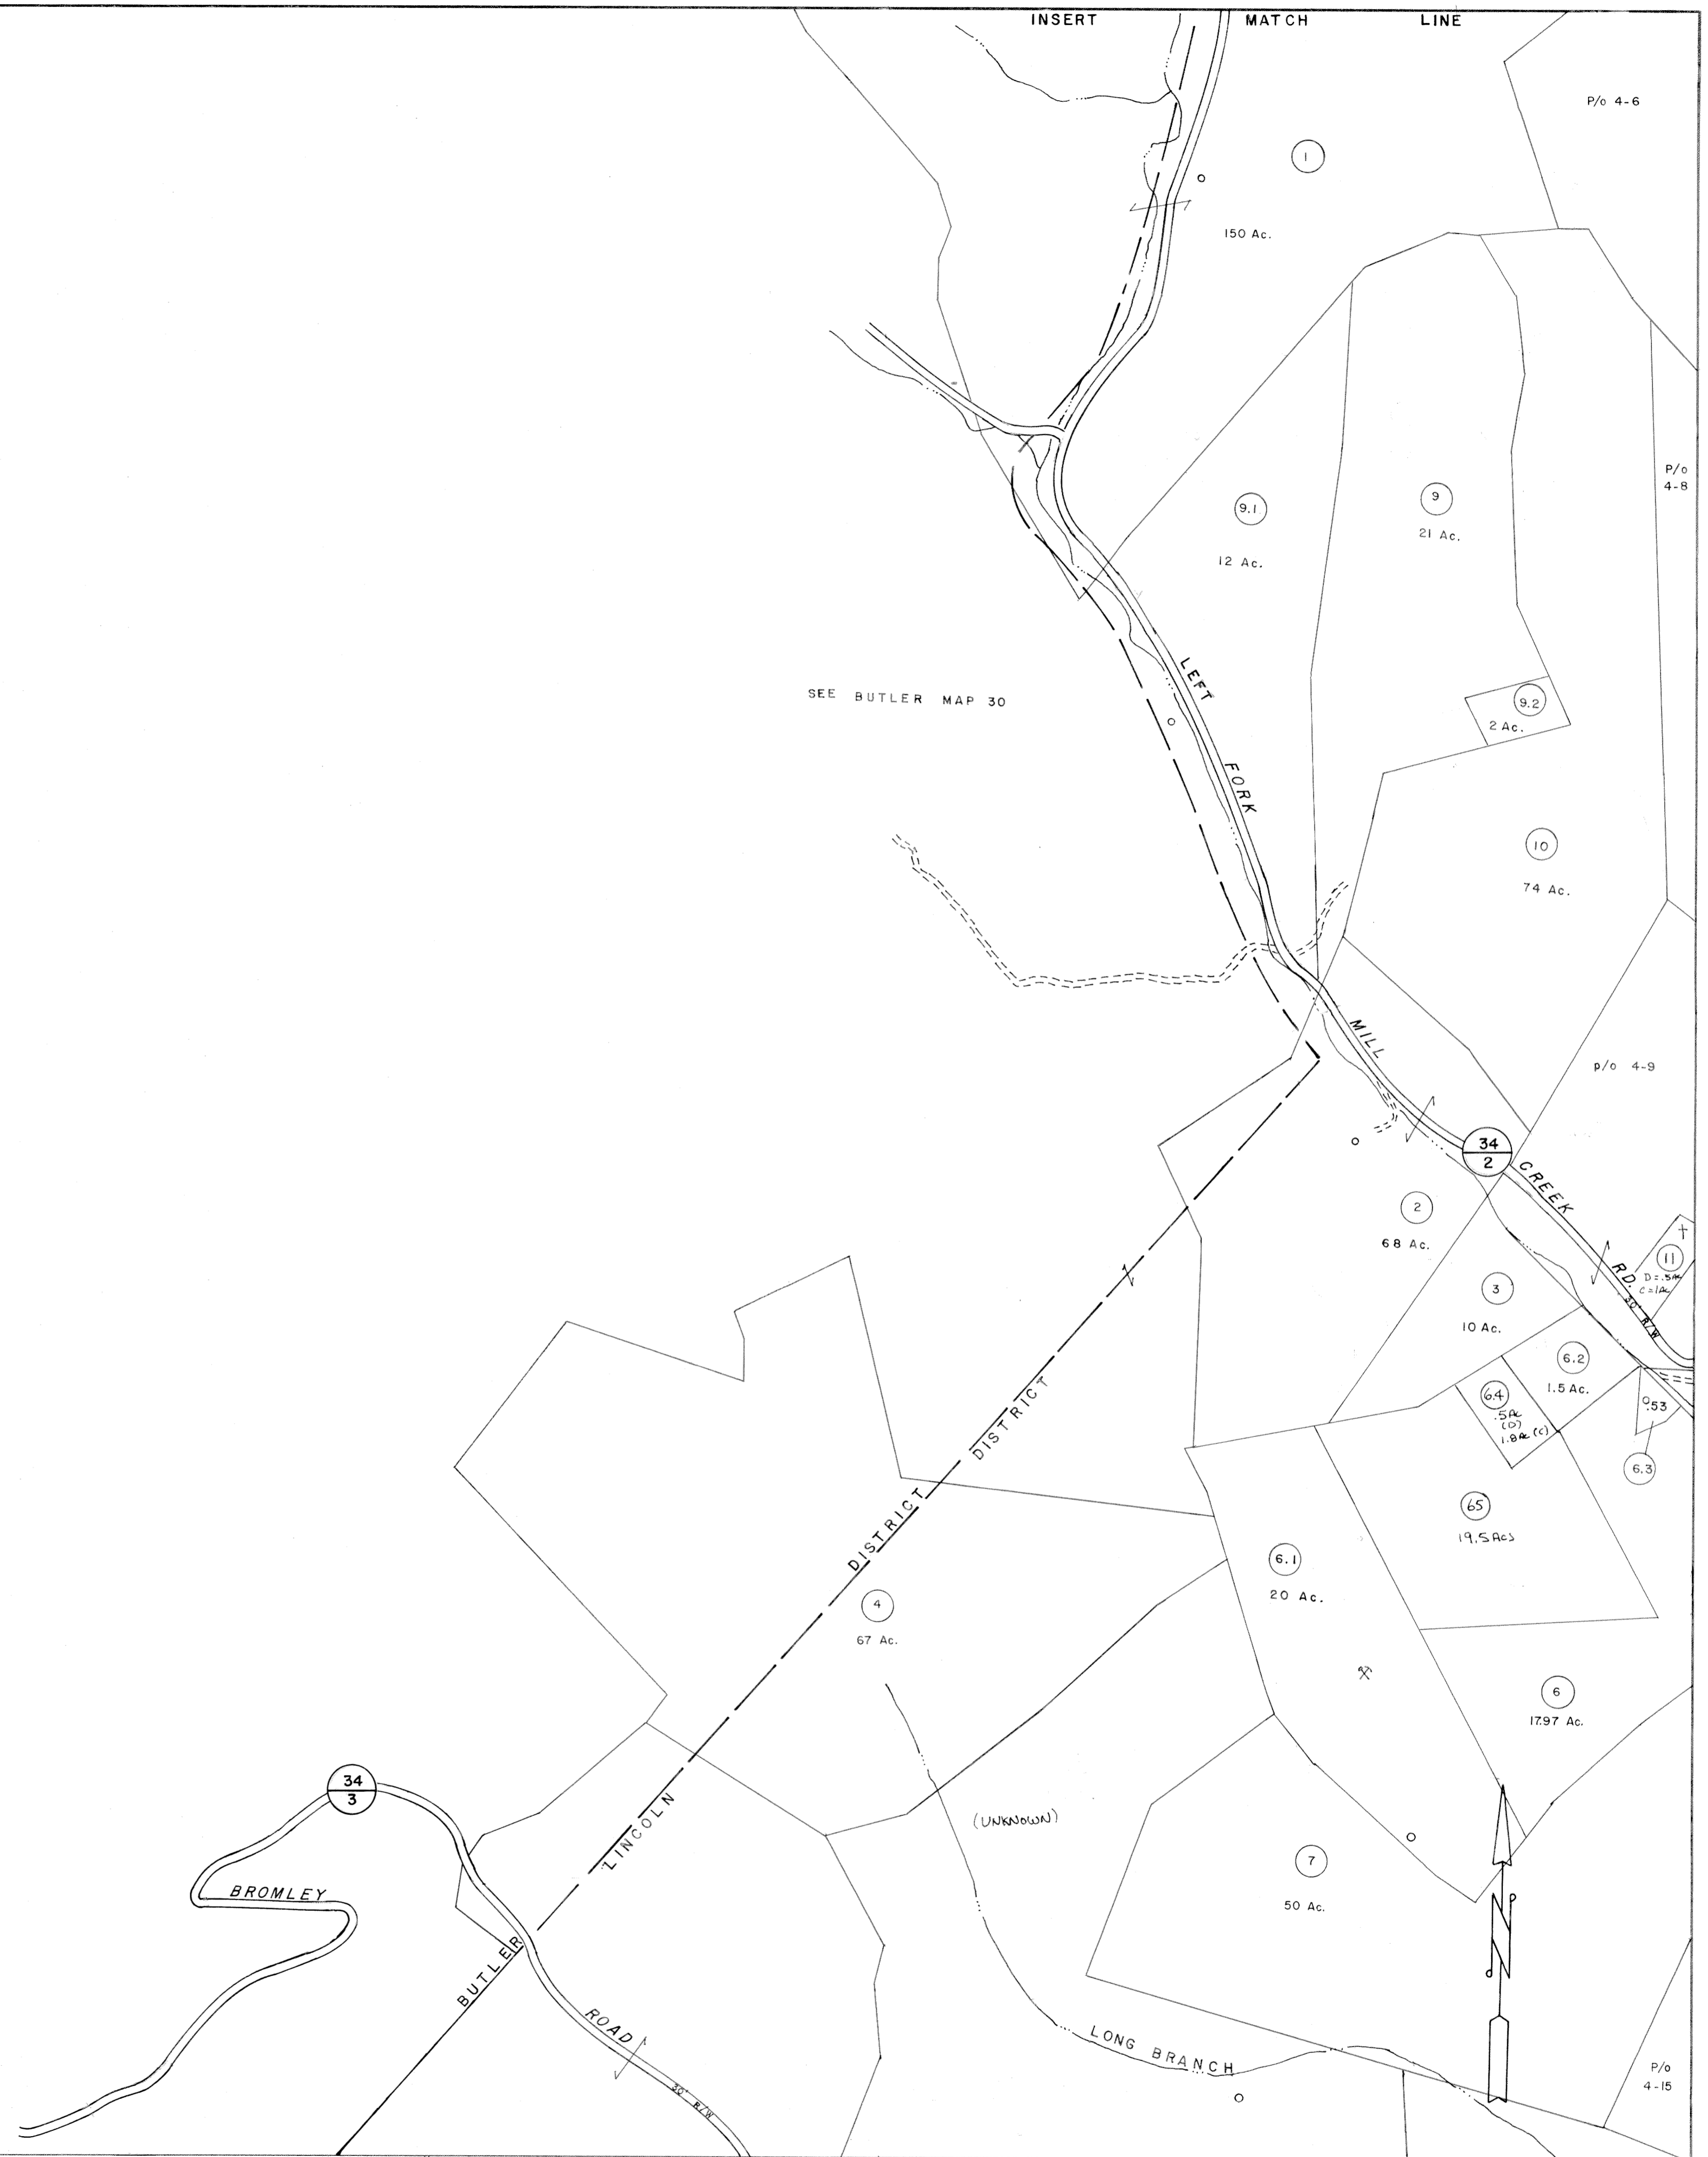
INSERT MATCH LINE

P/o 4-6

1

150 Ac.

P/o 4-8

9.1

12 Ac.

9

21 Ac.

SEE BUTLER MAP 30

LEFT FORK

9.2

2 Ac.

10

74 Ac.

MILL

p/o 4-9

$\frac{34}{2}$

CREEK RD. 30' R/W

2

68 Ac.

11

D=.5Ac
C=1Ac

3

10 Ac.

6.2

1.5 Ac.

6.4

.5Ac (D)
1.8Ac (C)

.53

6.3

65

19.5 Acs

DISTRICT DISTRICT

4

67 Ac.

6.1

20 Ac.

6

17.97 Ac.

$\frac{34}{3}$

(UNKNOWN)

LINCOLN

BROMLEY

7

50 Ac.

BUTLER

ROAD

30' R/W

LONG BRANCH

P/o 4-15